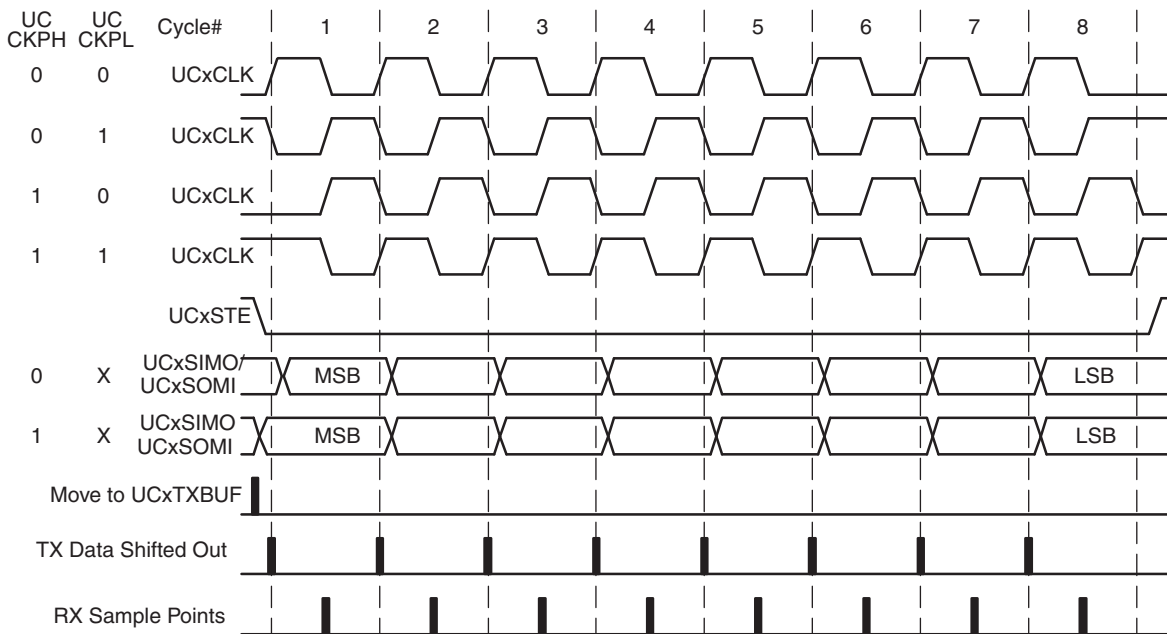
| UC CKPH | UC CKPL | Cycle# | 1 | 2 | 3 | 4 | 5 | 6 | 7 | 8 |
|---|---|---|---|---|---|---|---|---|---|---|
| 0 | 0 | UCxCLK | | | | | | | | |
| 0 | 1 | UCxCLK | | | | | | | | |
| 1 | 0 | UCxCLK | | | | | | | | |
| 1 | 1 | UCxCLK | | | | | | | | |
| | | UCxSTE | | | | | | | | |
| 0 | X | UCxSIMO/ UCxSOMI | MSB | | | | | | | LSB |
| 1 | X | UCxSIMO UCxSOMI | MSB | | | | | | | LSB |

Move to UCxTXBUF

TX Data Shifted Out

RX Sample Points